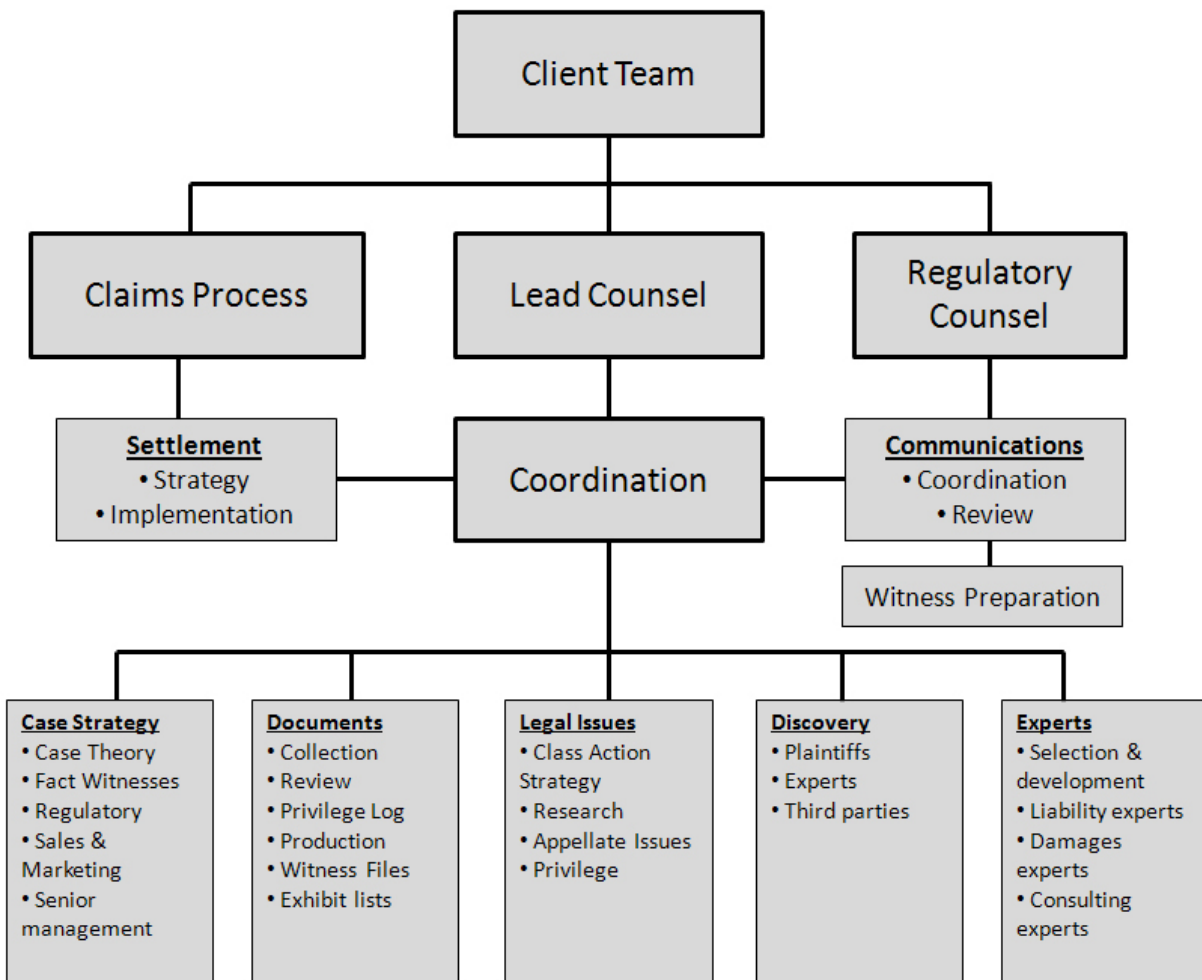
Client Team

Claims Process

Lead Counsel

Regulatory Counsel

Settlement
• Strategy
• Implementation

Coordination

Communications
• Coordination
• Review

Witness Preparation

Case Strategy
• Case Theory
• Fact Witnesses
• Regulatory
• Sales & Marketing
• Senior management

Documents
• Collection
• Review
• Privilege Log
• Production
• Witness Files
• Exhibit lists

Legal Issues
• Class Action Strategy
• Research
• Appellate Issues
• Privilege

Discovery
• Plaintiffs
• Experts
• Third parties

Experts
• Selection & development
• Liability experts
• Damages experts
• Consulting experts